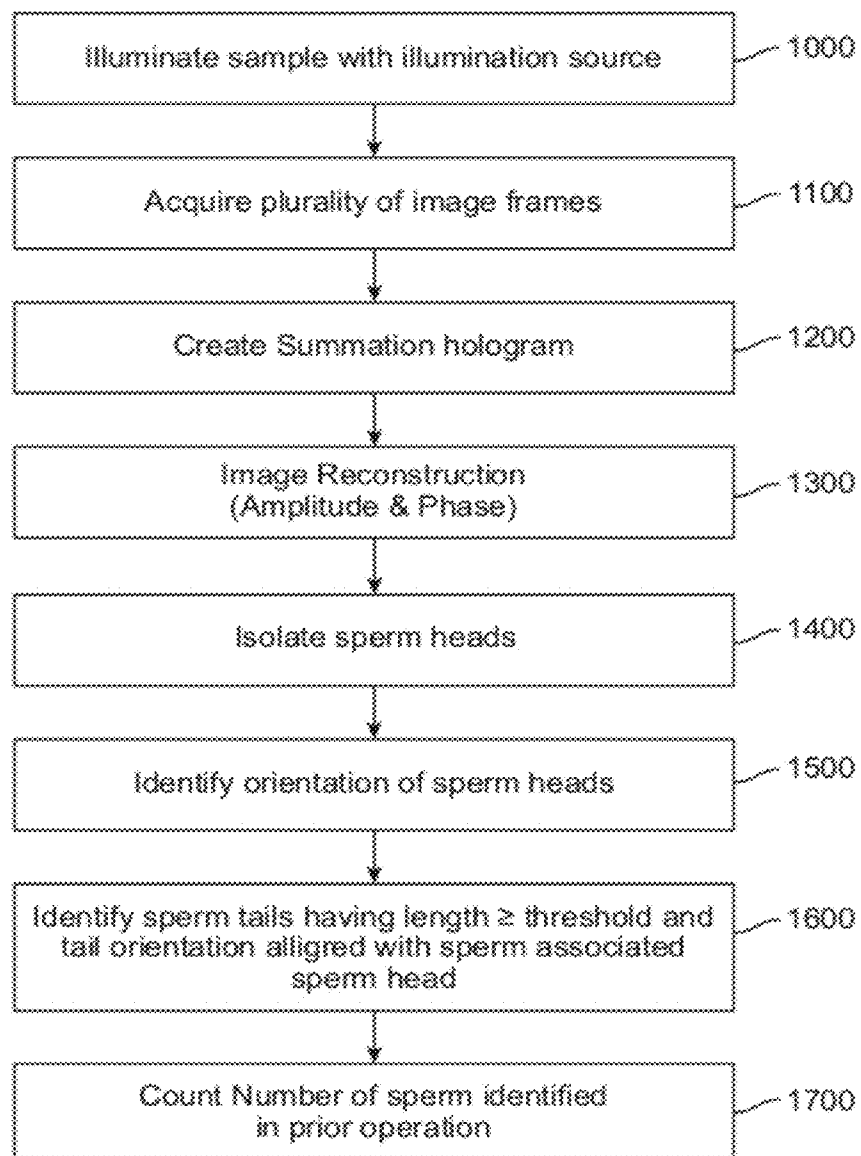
Illuminate sample with illumination source

1000

Acquire plurality of image frames

1100

Create Summation hologram

1200

Image Reconstruction (Amplitude & Phase)

1300

Isolate sperm heads

1400

Identify orientation of sperm heads

1500

Identify sperm tails having length $\geq$ threshold and tail orientation alligred with sperm associated sperm head

1600

Count Number of sperm identified in prior operation

1700